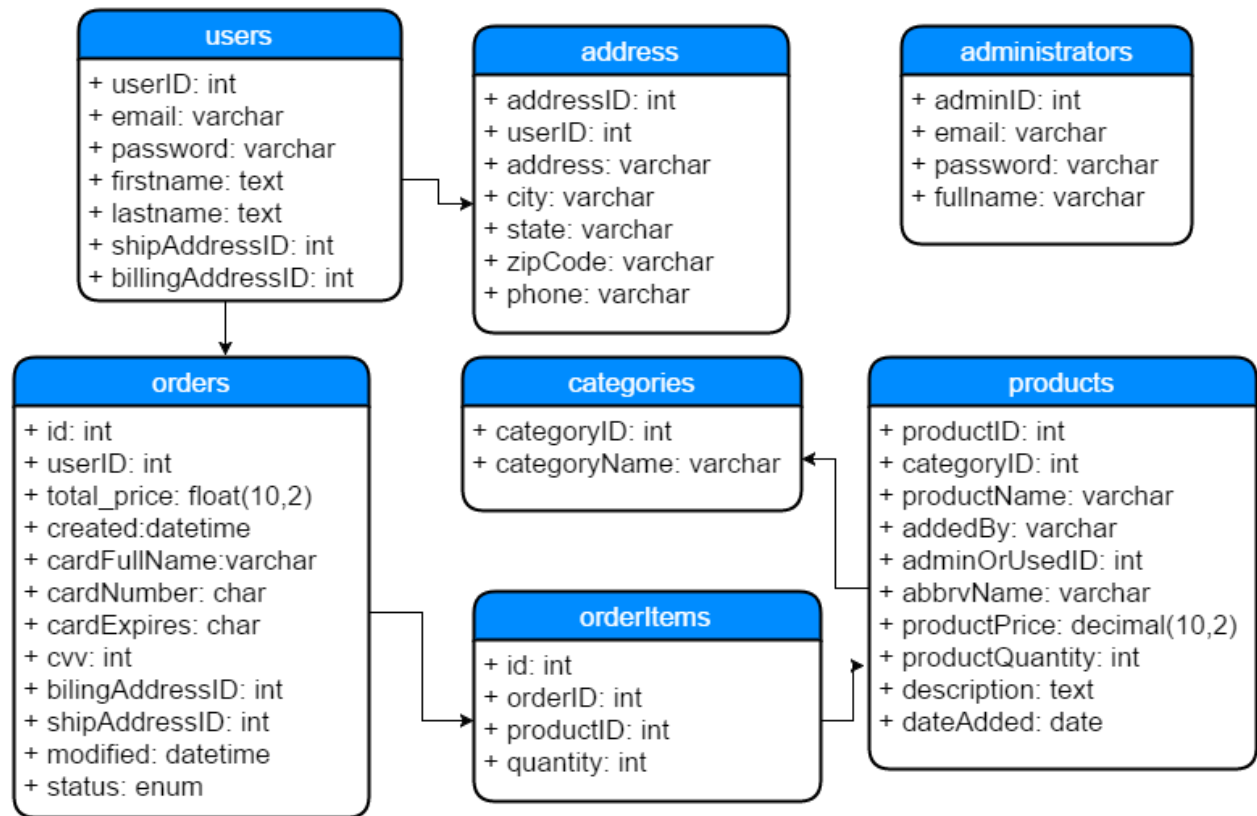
users
+ userID: int
+ email: varchar
+ password: varchar
+ firstname: text
+ lastname: text
+ shipAddressID: int
+ billingAddressID: int

address
+ addressID: int
+ userID: int
+ address: varchar
+ city: varchar
+ state: varchar
+ zipCode: varchar
+ phone: varchar

administrators
+ adminID: int
+ email: varchar
+ password: varchar
+ fullname: varchar

orders
+ id: int
+ userID: int
+ total_price: float(10,2)
+ created:datetime
+ cardFullName:varchar
+ cardNumber: char
+ cardExpires: char
+ cvv: int
+ bilingAddressID: int
+ shipAddressID: int
+ modified: datetime
+ status: enum

categories
+ categoryID: int
+ categoryName: varchar

products
+ productID: int
+ categoryID: int
+ productName: varchar
+ addedBy: varchar
+ adminOrUsedID: int
+ abbrvName: varchar
+ productPrice: decimal(10,2)
+ productQuantity: int
+ description: text
+ dateAdded: date

orderItems
+ id: int
+ orderID: int
+ productID: int
+ quantity: int